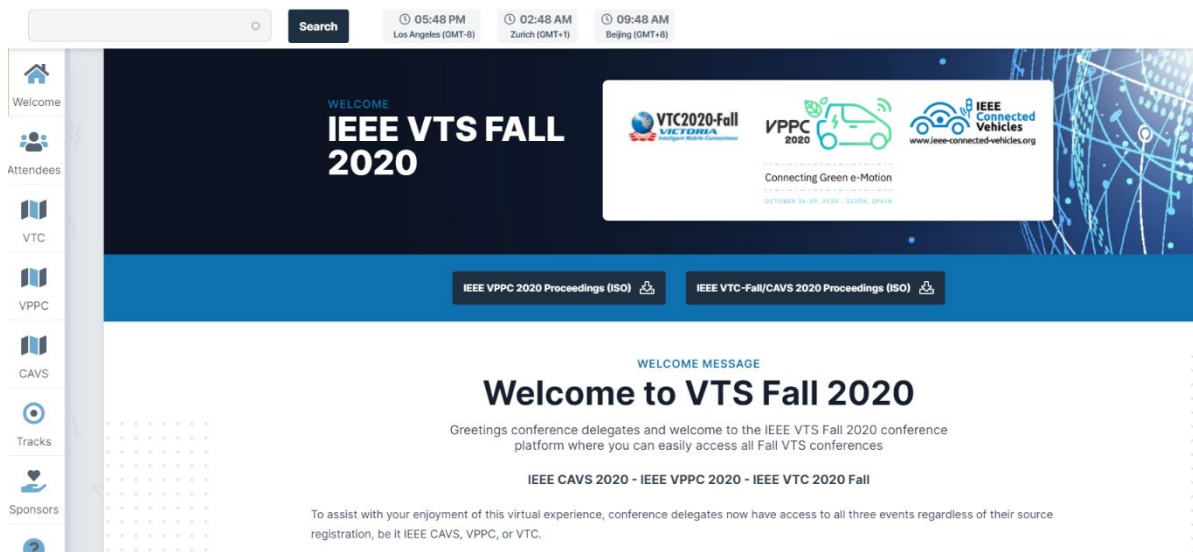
Search

05:48 PM
Los Angeles (GMT-8)

02:48 AM
Zurich (GMT+1)

09:48 AM
Beijing (GMT+8)

Welcome

Attendees

VTC

VPPC

CAVS

Tracks

Sponsors

WELCOME

IEEE VTS FALL 2020

VTC2020-Fall
VICTORIA
Intelligent Mobile Connections

VPPC 2020

Connecting Green e-Motion

OCTOBER 26-29, 2020 | GIJÓN, SPAIN

IEEE Connected Vehicles
www.ieee-connected-vehicles.org

IEEE VPPC 2020 Proceedings (ISO)

IEEE VTC-Fall/CAVS 2020 Proceedings (ISO)

WELCOME MESSAGE

Welcome to VTS Fall 2020

Greetings conference delegates and welcome to the IEEE VTS Fall 2020 conference platform where you can easily access all Fall VTS conferences

IEEE CAVS 2020 - IEEE VPPC 2020 - IEEE VTC 2020 Fall

To assist with your enjoyment of this virtual experience, conference delegates now have access to all three events regardless of their source registration, be it IEEE CAVS, VPPC, or VTC.